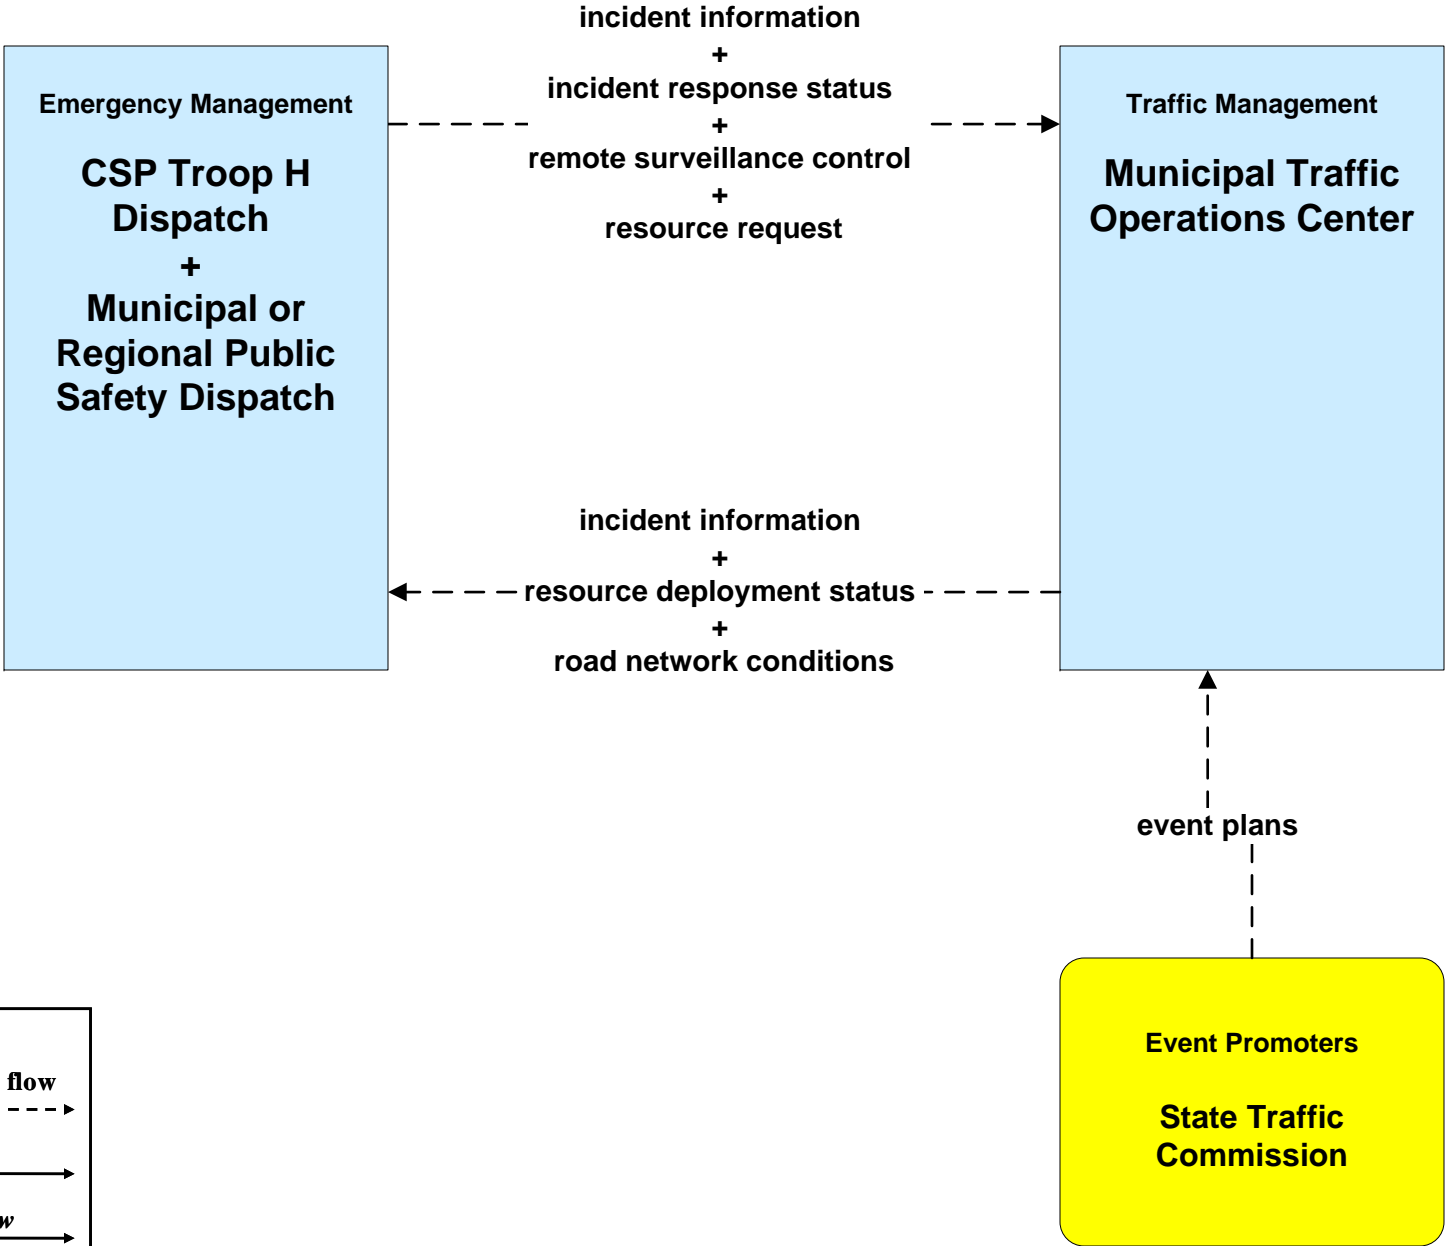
Emergency Management

CSP Troop H Dispatch
+
Municipal or Regional Public Safety Dispatch

incident information
+
incident response status
+
remote surveillance control
+
resource request

Traffic Management

Municipal Traffic Operations Center

incident information
+
resource deployment status
+
road network conditions

event plans

Event Promoters

State Traffic Commission

flow

w